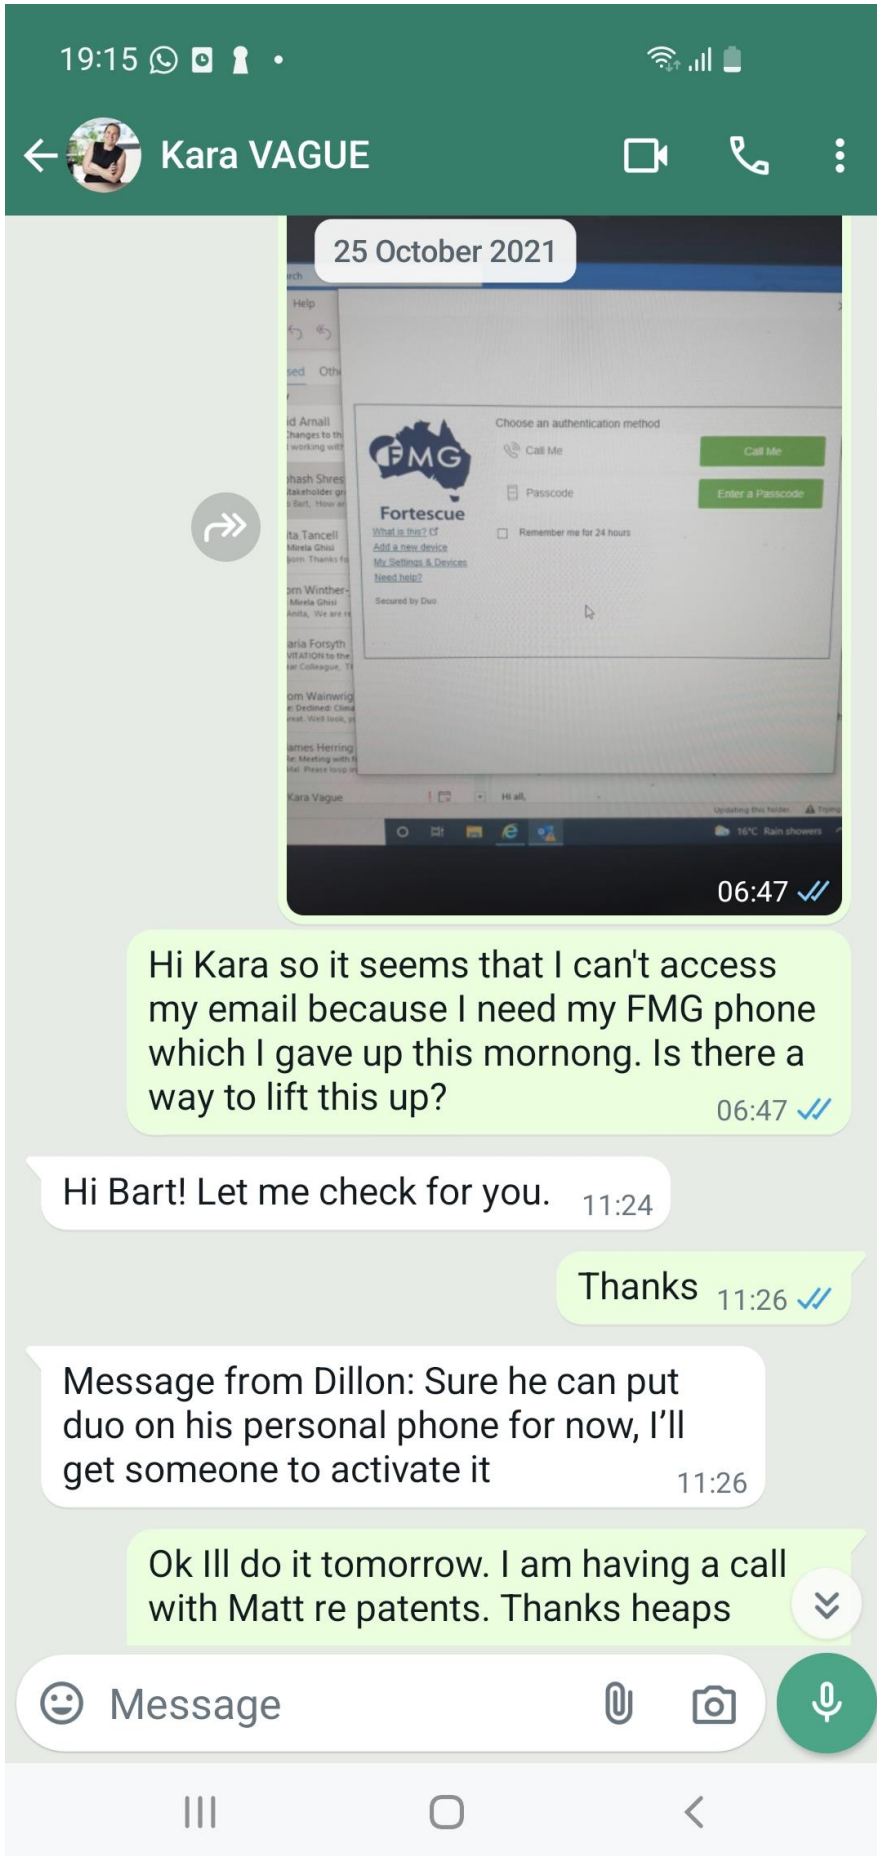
19:15

Kara VAGUE

25 October 2021

Help

Choose an authentication method

Call Me

Call Me

Passcode

Enter a Passcode

FMG

Fortescue

What is this?

Add a new device

My Settings & Devices

Need help?

Secured by Duo

Remember me for 24 hours

Kara Vague

Hi all,

16°C Rain showers

06:47

Hi Kara so it seems that I can't access my email because I need my FMG phone which I gave up this mornong. Is there a way to lift this up? 06:47

Hi Bart! Let me check for you. 11:24

Thanks 11:26

Message from Dillon: Sure he can put duo on his personal phone for now, I'll get someone to activate it 11:26

Ok Ill do it tomorrow. I am having a call with Matt re patents. Thanks heaps

Message